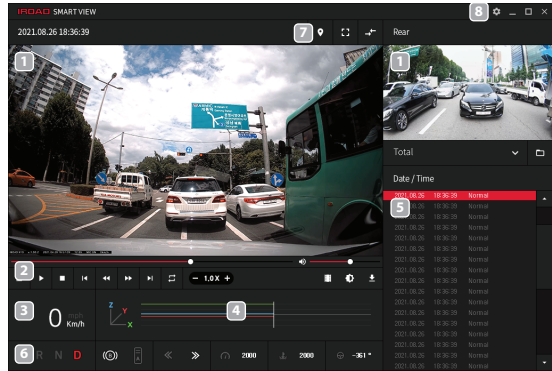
IROAD SMART VIEW

2021.08.26 18:36:39

7

Rear

8

1

1

Total

Date / Time

2021.08.26 18:36:39 Normal
2021.08.26 18:36:39 Normal
2021.08.26 18:36:39 Normal
2021.08.26 18:36:39 Normal
2021.08.26 18:36:39 Normal
2021.08.26 18:36:39 Normal
2021.08.26 18:36:39 Normal
2021.08.26 18:36:39 Normal
2021.08.26 18:36:39 Normal
2021.08.26 18:36:39 Normal
2021.08.26 18:36:39 Normal
2021.08.26 18:36:39 Normal
2021.08.26 18:36:39 Normal
2021.08.26 18:36:39 Normal
2021.08.26 18:36:39 Normal
2021.08.26 18:36:39 Normal
2021.08.26 18:36:39 Normal
2021.08.26 18:36:39 Normal
2021.08.26 18:36:39 Normal
2021.08.26 18:36:39 Normal
2021.08.26 18:36:39 Normal

5

2

- 1.0X +

3

0 Km/h

4

Z Y X

6

R N D

2000

2000

-361 °